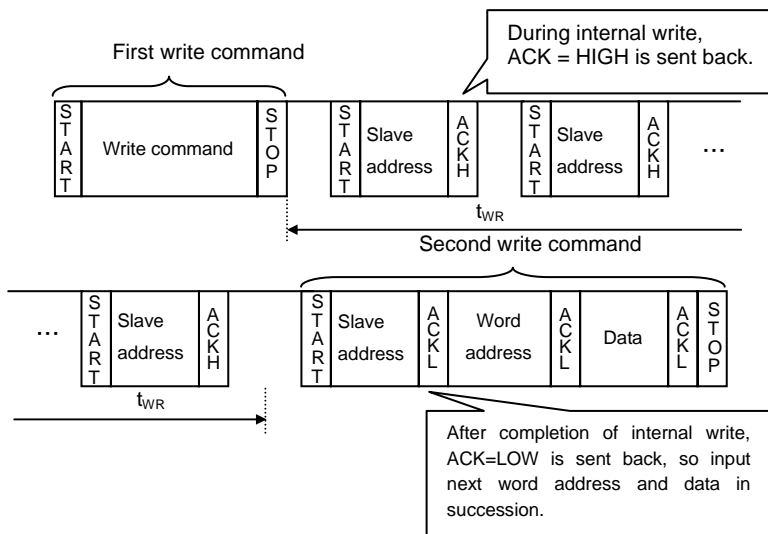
During internal write, ACK = HIGH is sent back.

First write command

START | Write command | STOP | START | Slave address | ACKH | START | Slave address | ACKH | ...

$t_{WR}$

Second write command

... | START | Slave address | ACKH | START | Slave address | ACKL | Word address | ACKL | Data | ACKL | STOP

$t_{WR}$

After completion of internal write, ACK=LOW is sent back, so input next word address and data in succession.